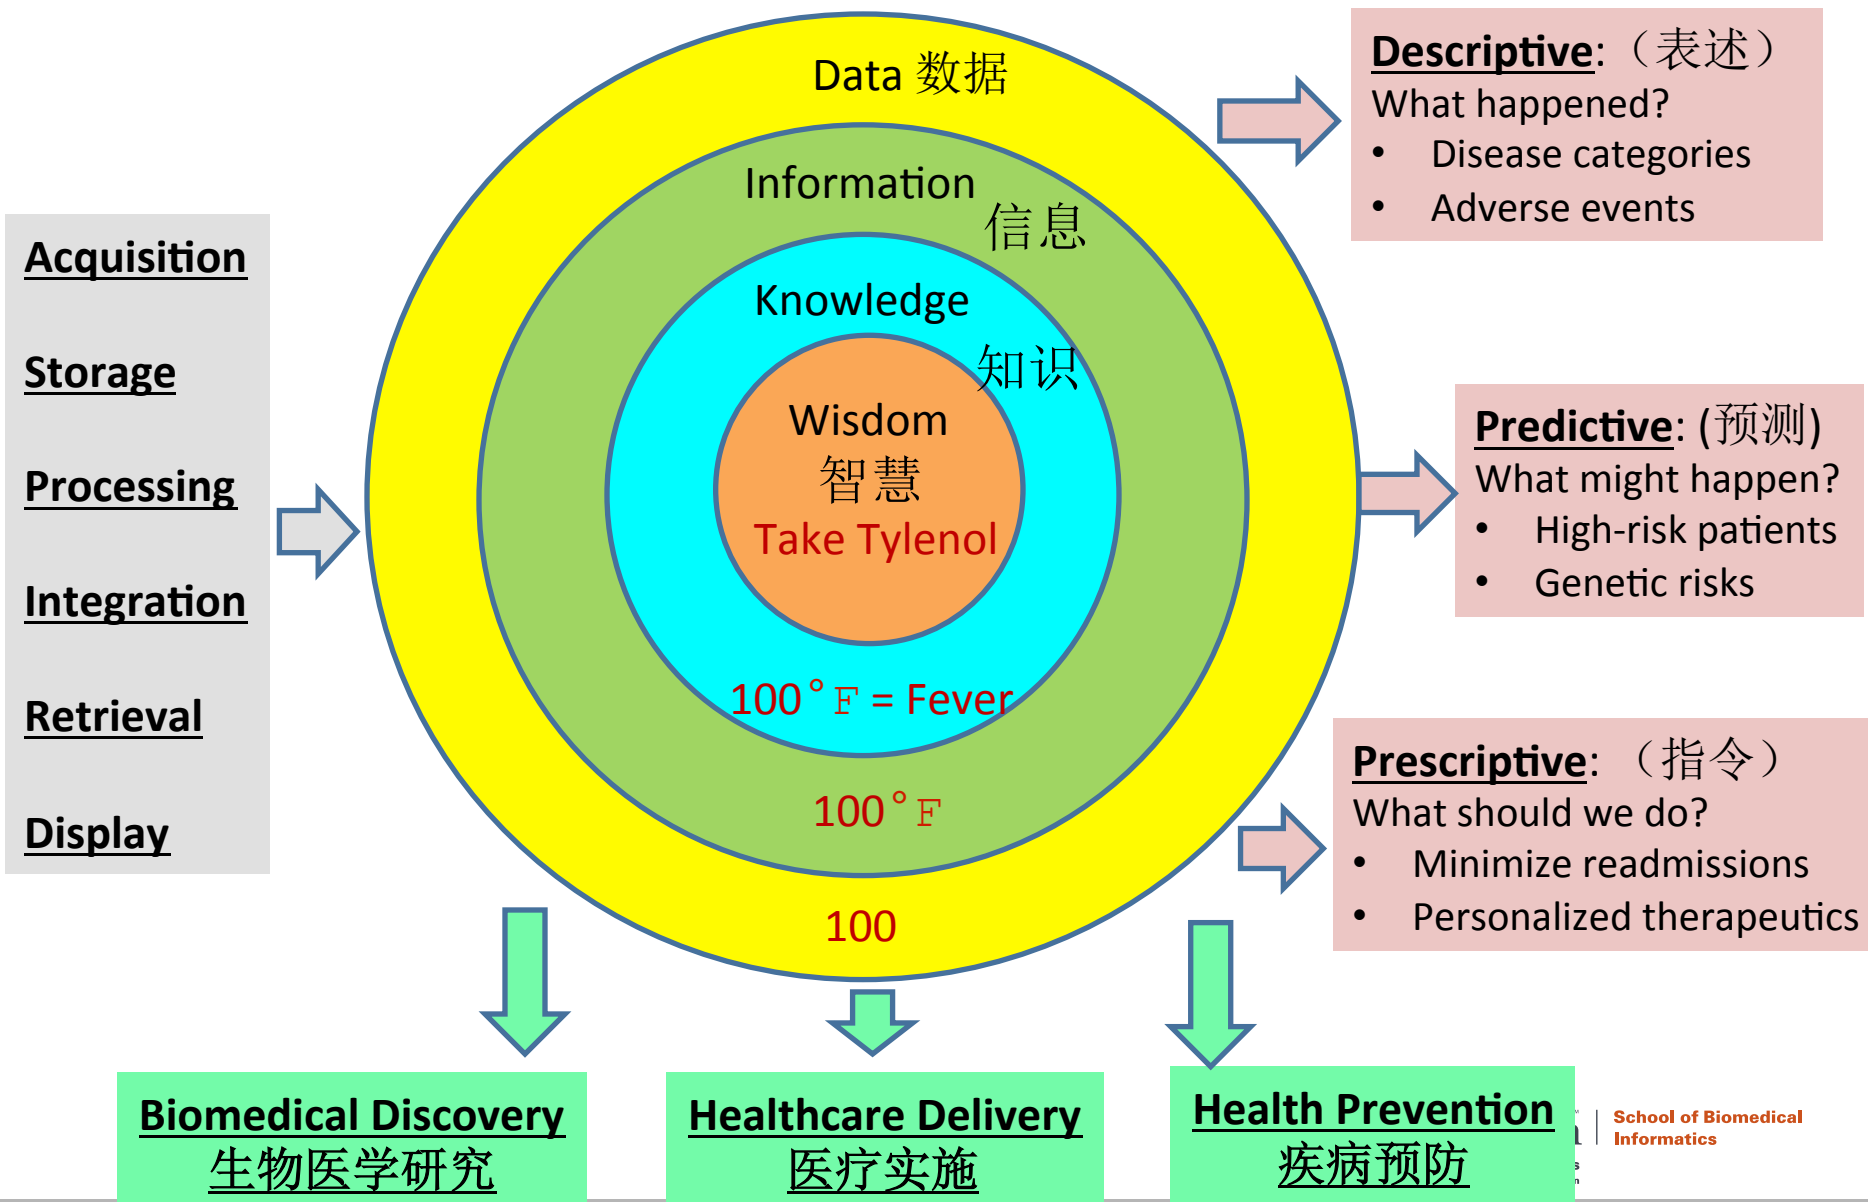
Acquisition

Storage

Processing

Integration

Retrieval

Display

Data 数据

Information 信息

Knowledge 知识

Wisdom 智慧

Take Tylenol

100°F = Fever

100°F

100

Descriptive:（表述）
What happened?
• Disease categories
• Adverse events

Predictive: (预测)
What might happen?
• High-risk patients
• Genetic risks

Prescriptive:（指令）
What should we do?
• Minimize readmissions
• Personalized therapeutics

Biomedical Discovery
生物医学研究

Healthcare Delivery
医疗实施

Health Prevention
疾病预防

School of Biomedical Informatics